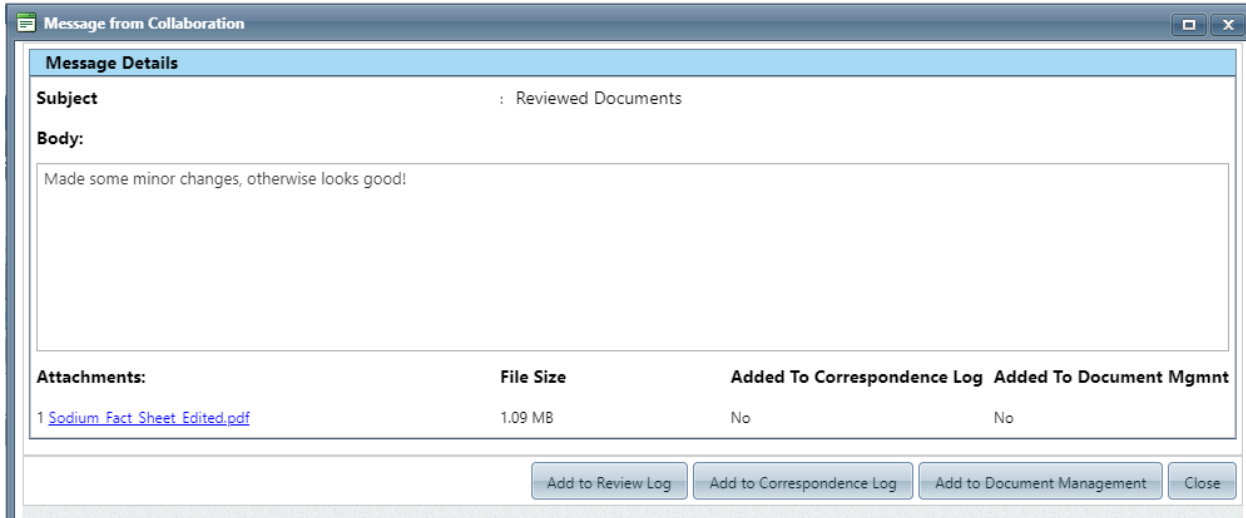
Message from Collaboration

Message Details

Subject : Reviewed Documents

Body:

Made some minor changes, otherwise looks good!

| Attachments: | File Size | Added To Correspondence Log | Added To Document Mgmnt |
|---|---|---|---|
| 1 Sodium_Fact_Sheet_Edited.pdf | 1.09 MB | No | No |

Add to Review Log | Add to Correspondence Log | Add to Document Management | Close